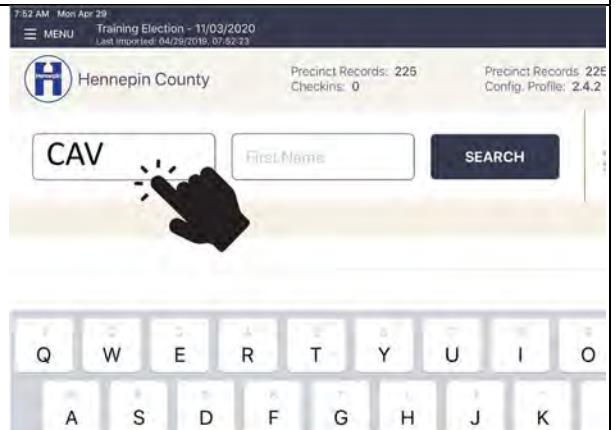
7:52 AM Mon Apr 29

MENU Training Election - 11/03/2020
Last imported: 04/29/2019, 07:52:23

Hennepin County

Precinct Records: 225
Checkins: 0

Precinct Records: 225
Config. Profile: 2.4.2

CAV

First Name

SEARCH

Q W E R T Y U I O

A S D F G H J K